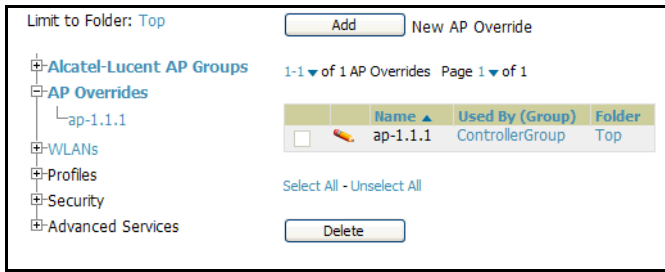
Limit to Folder: Top

Alcatel-Lucent AP Groups
AP Overrides
ap-1.1.1
WLANs
Profiles
Security
Advanced Services

Add New AP Override

1-1 of 1 AP Overrides Page 1 of 1

| | | Name | Used By (Group) | Folder |
|---|---|---|---|---|
| | | ap-1.1.1 | ControllerGroup | Top |

Select All - Unselect All

Delete